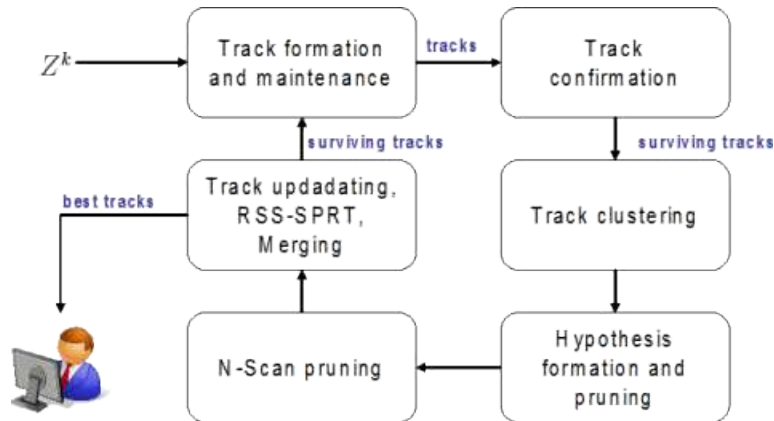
$Z^k$

Track formation and maintenance

tracks

Track confirmation

surviving tracks

surviving tracks

best tracks

Track updadating, RSS-SPRT, Merging

Track clustering

N-Scan pruning

Hypothesis formation and pruning